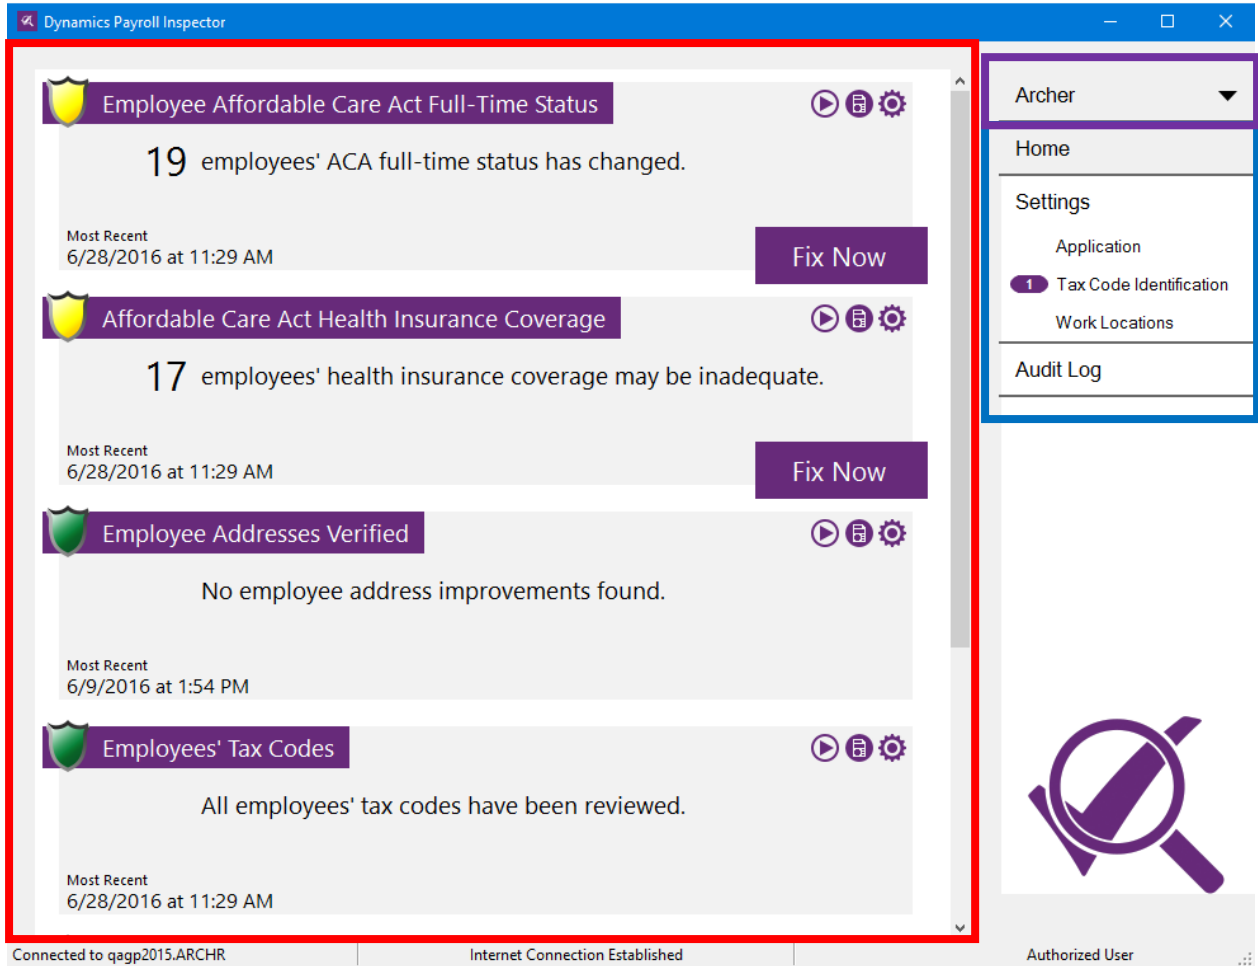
Dynamics Payroll Inspector

Employee Affordable Care Act Full-Time Status

19 employees' ACA full-time status has changed.

Most Recent
6/28/2016 at 11:29 AM

Fix Now

Affordable Care Act Health Insurance Coverage

17 employees' health insurance coverage may be inadequate.

Most Recent
6/28/2016 at 11:29 AM

Fix Now

Employee Addresses Verified

No employee address improvements found.

Most Recent
6/9/2016 at 1:54 PM

Employees' Tax Codes

All employees' tax codes have been reviewed.

Most Recent
6/28/2016 at 11:29 AM

Archer

Home

Settings

Application

1 Tax Code Identification

Work Locations

Audit Log

Connected to qagp2015.ARCHR

Internet Connection Established

Authorized User